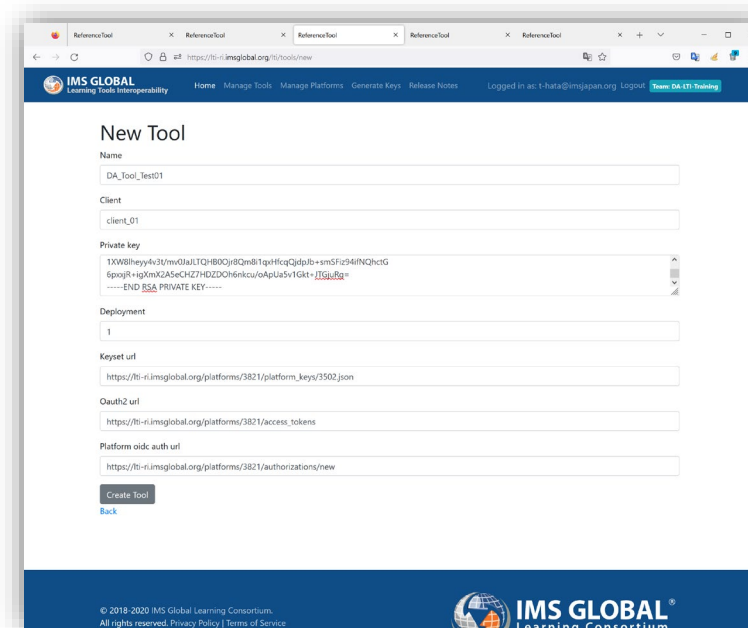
ReferenceTool × ReferenceTool × ReferenceTool × ReferenceTool × ReferenceTool ×

https://lti-ri.imsglobal.org/lti/tools/new

IMS GLOBAL
Learning Tools Interoperability

Home Manage Tools Manage Platforms Generate Keys Release Notes Logged in as: t-hata@imsjapan.org Logout Team: DA-LTI-Training

New Tool

Name

DA_Tool_Test01

Client

client_01

Private key

1XW8lheyy4v3t/mv0JaJLTQHB0Ojr8Qm8i1qxHfcqQjdpJb+smSFiz94ifNQhctG
6pxojR+igXmX2A5eCHZ7HDZDOh6nkcu/oApUa5v1Gkt+JTGjuRg=
-----END RSA PRIVATE KEY-----

Deployment

1

Keyset url

https://lti-ri.imsglobal.org/platforms/3821/platform_keys/3502.json

Oauth2 url

https://lti-ri.imsglobal.org/platforms/3821/access_tokens

Platform oidc auth url

https://lti-ri.imsglobal.org/platforms/3821/authorizations/new

Create Tool

Back

© 2018-2020 IMS Global Learning Consortium.
All rights reserved. Privacy Policy | Terms of Service

IMS GLOBAL®
Learning Consortium